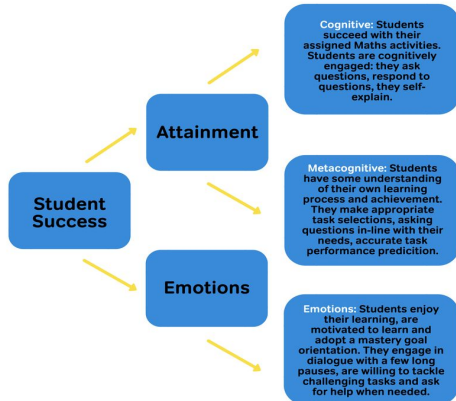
Student Success

Attainment

Emotions

Cognitive: Students succeed with their assigned Maths activities. Students are cognitively engaged: they ask questions, respond to questions, they self-explain.

Metacognitive: Students have some understanding of their own learning process and achievement. They make appropriate task selections, asking questions in-line with their needs, accurate task performance predicition.

Emotions: Students enjoy their learning, are motivated to learn and adopt a mastery goal orientation. They engage in dialogue with a few long pauses, are willing to tackle challenging tasks and ask for help when needed.